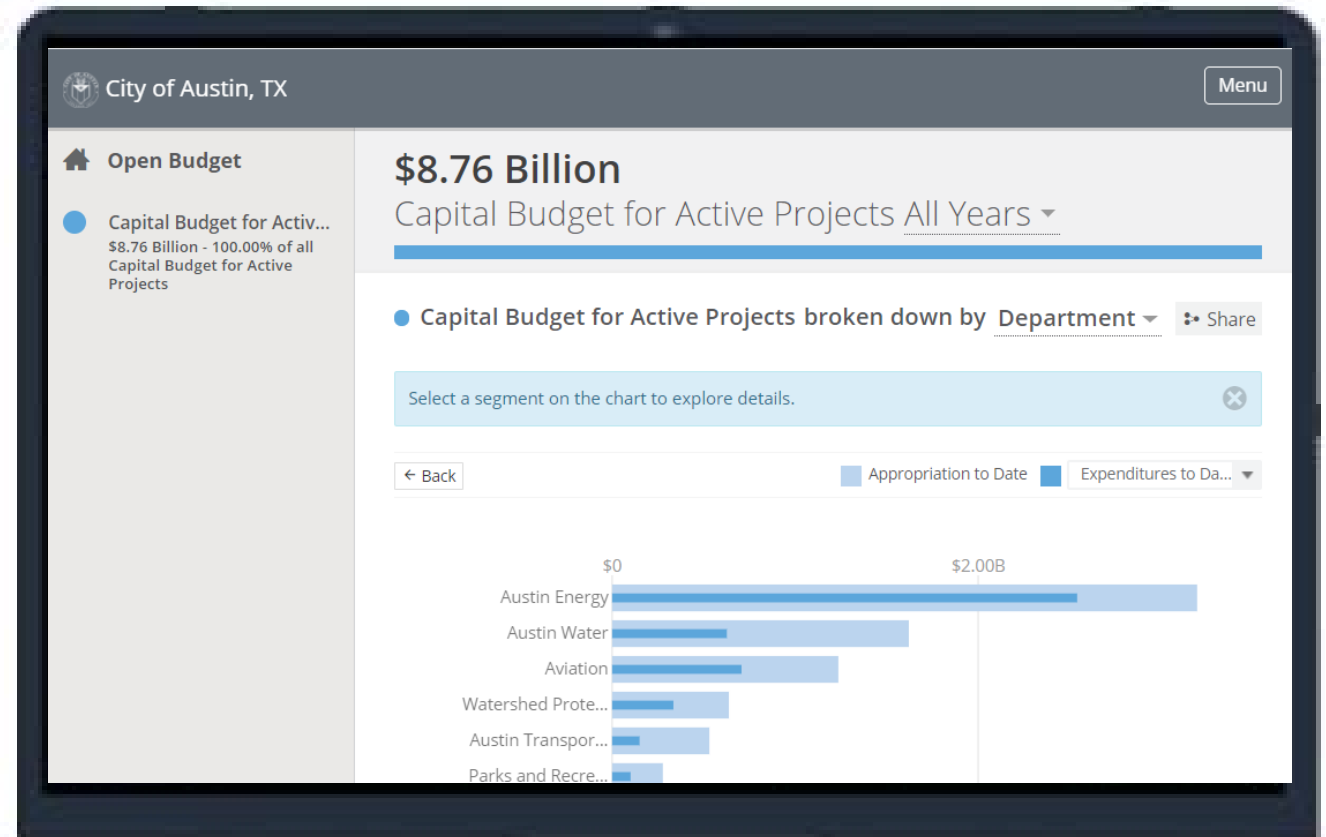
City of Austin, TX

Menu

Open Budget

Capital Budget for Activ...
$8.76 Billion - 100.00% of all Capital Budget for Active Projects

$8.76 Billion
Capital Budget for Active Projects All Years

Capital Budget for Active Projects broken down by Department

Share

Select a segment on the chart to explore details.

Back

Appropriation to Date

Expenditures to Da...

$0
$2.00B

Austin Energy
Austin Water
Aviation
Watershed Prote...
Austin Transpor...
Parks and Recre...